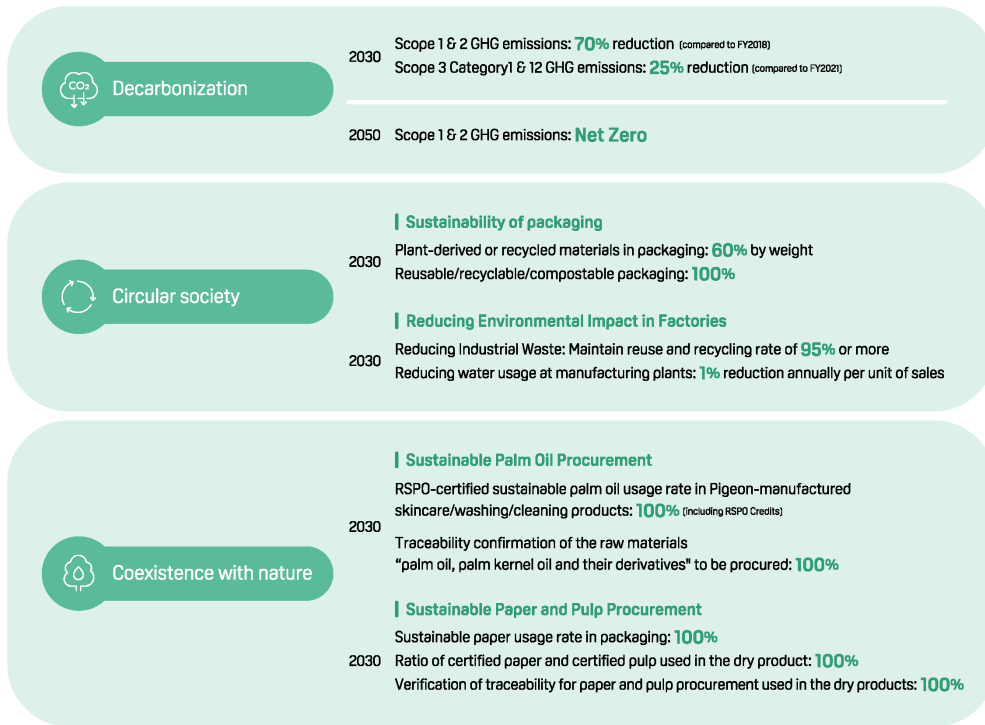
$CO_2$

Decarbonization

2030 Scope 1 & 2 GHG emissions: 70% reduction (compared to FY2018)
Scope 3 Category1 & 12 GHG emissions: 25% reduction (compared to FY2021)

2050 Scope 1 & 2 GHG emissions: Net Zero

Circular society

Sustainability of packaging

2030 Plant-derived or recycled materials in packaging: 60% by weight
Reusable/recyclable/compostable packaging: 100%

Reducing Environmental Impact in Factories

2030 Reducing Industrial Waste: Maintain reuse and recycling rate of 95% or more
Reducing water usage at manufacturing plants: 1% reduction annually per unit of sales

Coexistence with nature

Sustainable Palm Oil Procurement

2030 RSPO-certified sustainable palm oil usage rate in Pigeon-manufactured skincare/washing/cleaning products: 100% (including RSPO Credits)
Traceability confirmation of the raw materials "palm oil, palm kernel oil and their derivatives" to be procured: 100%

Sustainable Paper and Pulp Procurement

2030 Sustainable paper usage rate in packaging: 100%
Ratio of certified paper and certified pulp used in the dry product: 100%
Verification of traceability for paper and pulp procurement used in the dry products: 100%